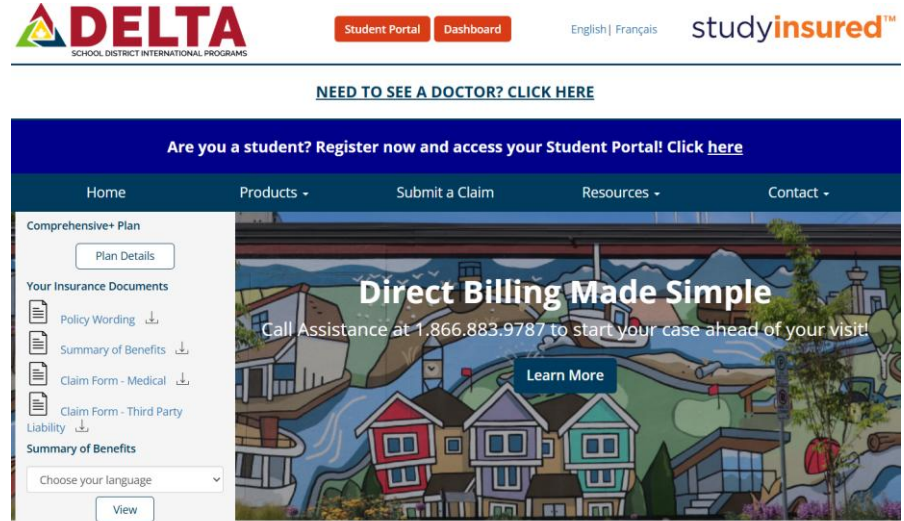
DELTA
SCHOOL DISTRICT INTERNATIONAL PROGRAMS

Student Portal Dashboard

English | Français

studyinsured™

NEED TO SEE A DOCTOR? CLICK HERE

Are you a student? Register now and access your Student Portal! Click here

Home Products Submit a Claim Resources Contact

Comprehensive+ Plan

Plan Details

Your Insurance Documents

Policy Wording

Summary of Benefits

Claim Form - Medical

Claim Form - Third Party Liability

Summary of Benefits

Choose your language

View

Direct Billing Made Simple

Call Assistance at 1.866.883.9787 to start your case ahead of your visit!

Learn More